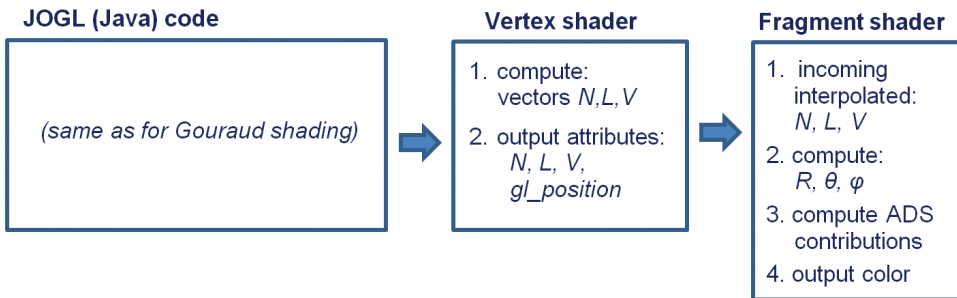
JOGL (Java) code

(same as for Gouraud shading)

Vertex shader

1. compute: vectors *N,L,V*

2. output attributes: *N, L, V, gl_position*

Fragment shader

1. incoming interpolated: *N, L, V*

2. compute: *R, θ, φ*

3. compute ADS contributions

4. output color